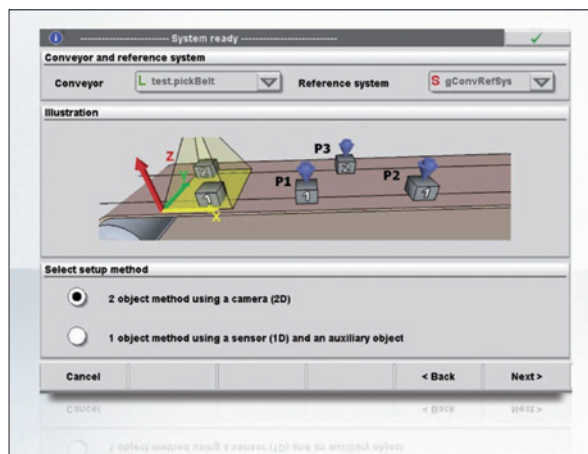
------------------- System ready -------------------

Conveyor and reference system

Conveyor L test.pickBelt Reference system S gConvRefSys

Illustration

Z P3 P1 P2 2 1 2 1 Y X

Select setup method

2 object method using a camera (2D)

1 object method using a sensor (1D) and an auxiliary object

Cancel < Back Next >